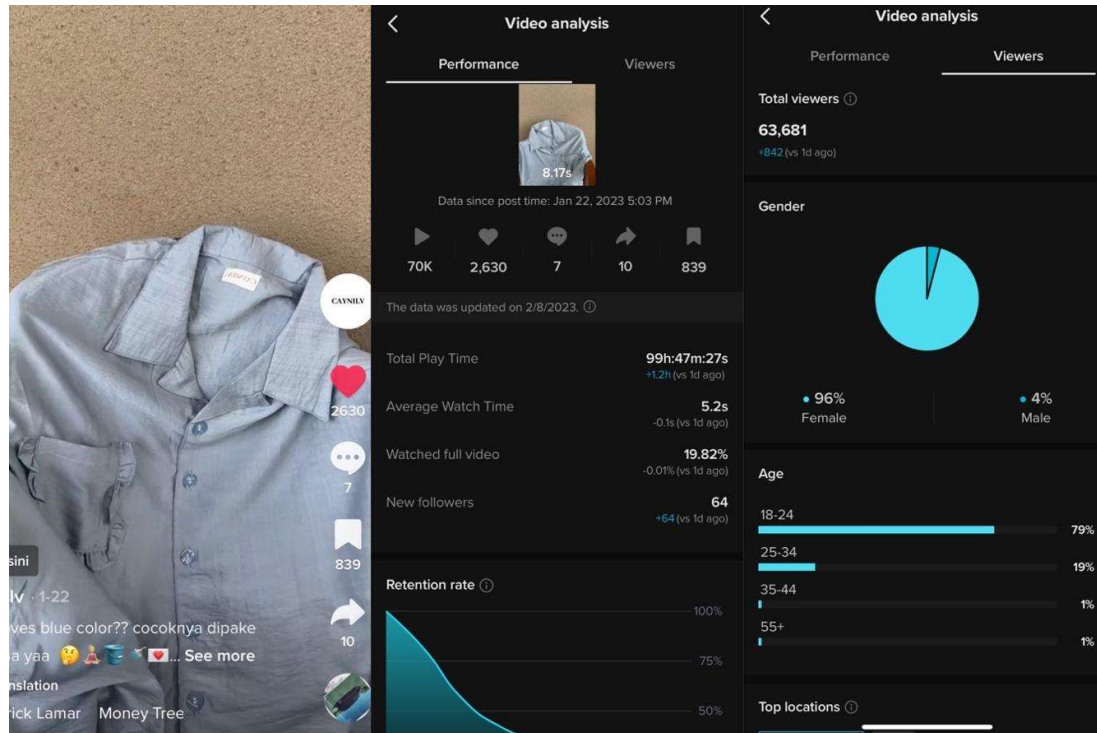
CAYNILV

2630

7

839

10

sini

lv · 1-22

ves blue color?? cocoknya dipake

a yaa 🤔🧘🥤✂💌... See more

nslation

rick Lamar   Money Tree

Video analysis

Performance   Viewers

8.17s

Data since post time: Jan 22, 2023 5:03 PM

70K   2,630   7   10   839

The data was updated on 2/8/2023.

Total Play Time   99h:47m:27s
+1.2h (vs 1d ago)

Average Watch Time   5.2s
-0.1s (vs 1d ago)

Watched full video   19.82%
-0.01% (vs 1d ago)

New followers   64
+64 (vs 1d ago)

Retention rate

100%

75%

50%

Video analysis

Performance   Viewers

Total viewers

63,681

+842 (vs 1d ago)

Gender

• 96%
Female

• 4%
Male

Age

18-24   79%

25-34   19%

35-44   1%

55+   1%

Top locations